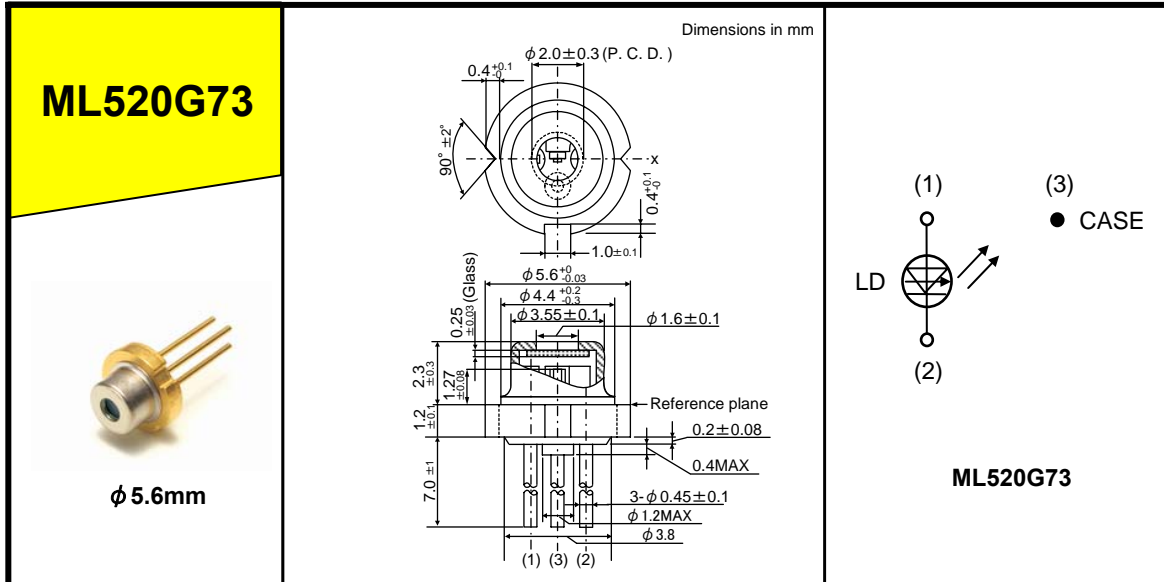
ML520G73

$\phi$ 5.6mm

Dimensions in mm

$\phi$ 2.0 ± 0.3 (P. C. D.)

$0.4^{+0.1}_{-0}$

90° ±2°

x

$0.4^{+0.1}_{-0}$

1.0 ± 0.1

$\phi 5.6^{+0}_{-0.03}$

$\phi 4.4^{+0.2}_{-0.3}$

$\phi$ 3.55 ± 0.1

$\phi$ 1.6 ± 0.1

0.25 ±0.03 (Glass)

2.3 ±0.3

1.27 ±0.08

1.2 ±0.1

Reference plane

0.2 ± 0.08

0.4MAX

7.0 ±1

3- $\phi$ 0.45 ± 0.1

$\phi$ 1.2MAX

$\phi$ 3.8

(1) (3) (2)

(1)

(3)

CASE

LD

(2)

ML520G73